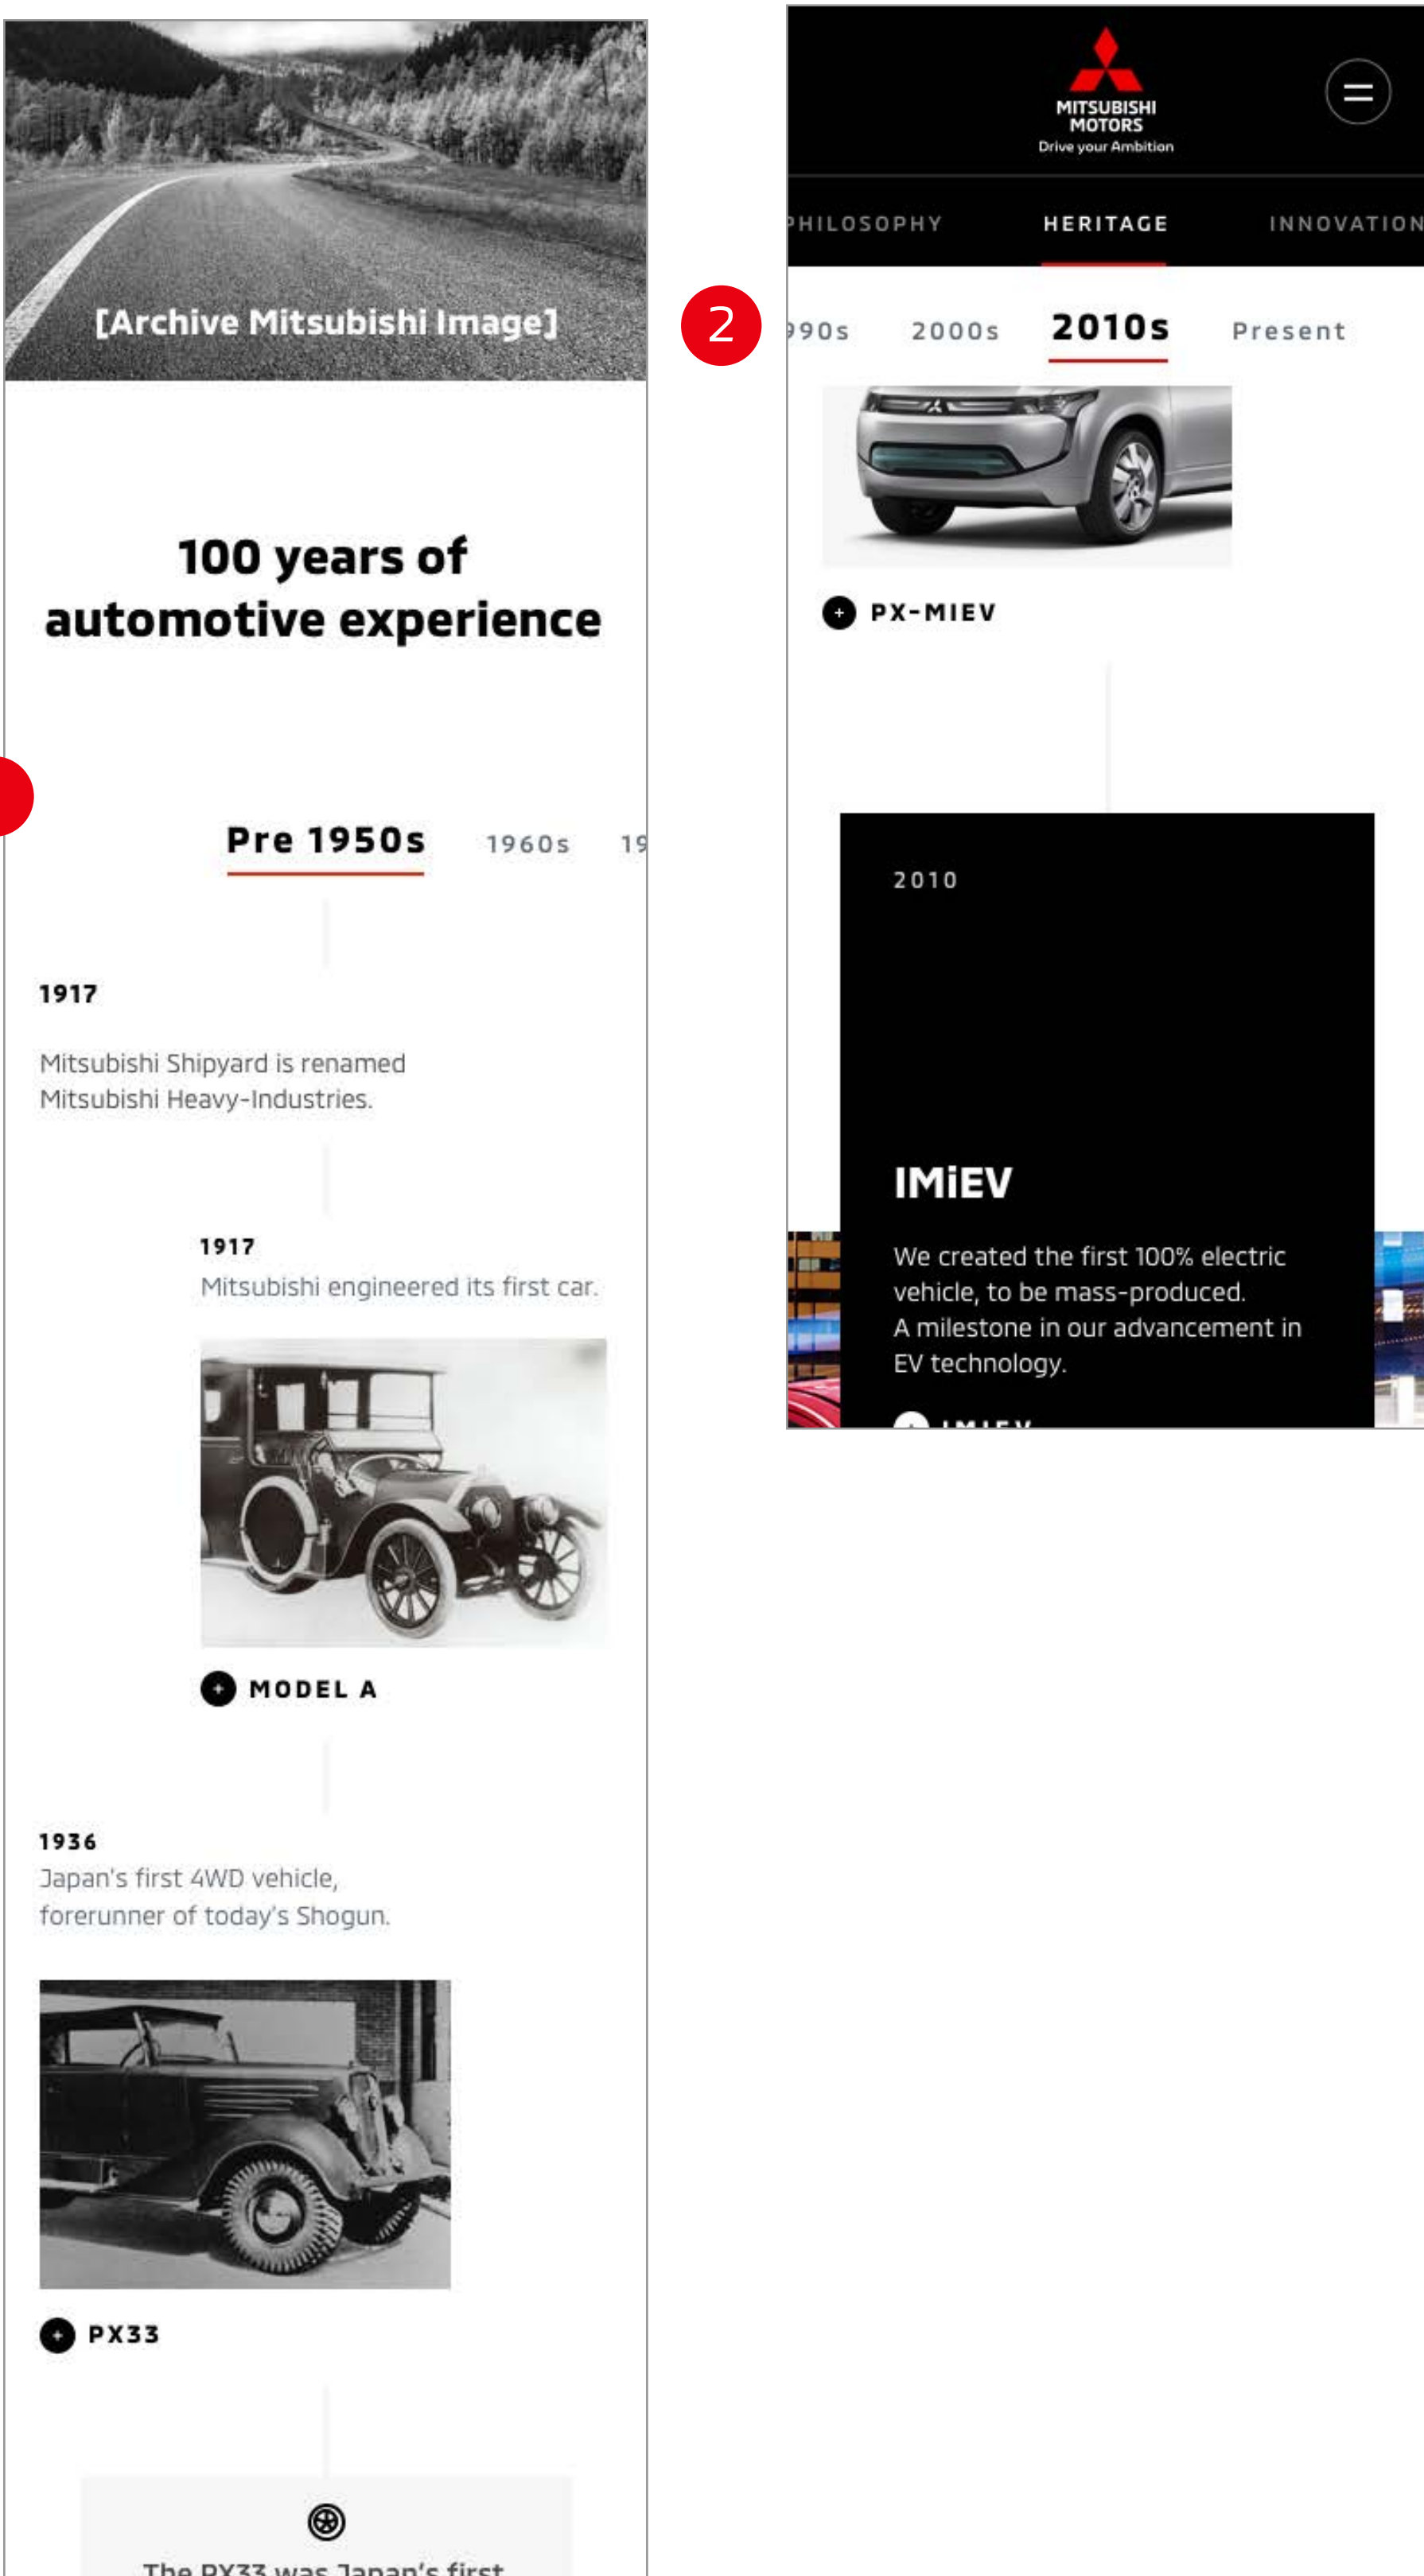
[Archive Mitsubishi Image]

100 years of automotive experience

Pre 1950s 1960s 19

1917

Mitsubishi Shipyard is renamed Mitsubishi Heavy-Industries.

1917
Mitsubishi engineered its first car.

MODEL A

1936
Japan's first 4WD vehicle, forerunner of today's Shogun.

PX33

The PX33 was Japan's first

2

MITSUBISHI MOTORS
Drive your Ambition

PHILOSOPHY HERITAGE INNOVATION

990s 2000s 2010s Present

PX-MIEV

2010

IMiEV

We created the first 100% electric vehicle, to be mass-produced.
A milestone in our advancement in EV technology.

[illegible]